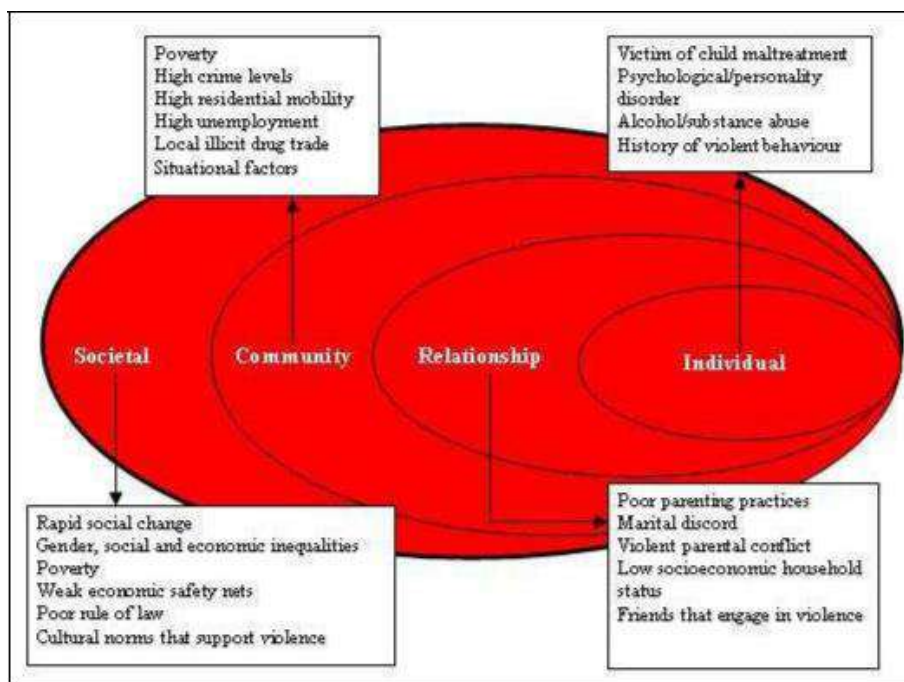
Poverty
High crime levels
High residential mobility
High unemployment
Local illicit drug trade
Situational factors

Victim of child maltreatment
Psychological/personality disorder
Alcohol/substance abuse
History of violent behaviour

Societal

Community

Relationship

Individual

Rapid social change
Gender, social and economic inequalities
Poverty
Weak economic safety nets
Poor rule of law
Cultural norms that support violence

Poor parenting practices
Marital discord
Violent parental conflict
Low socioeconomic household status
Friends that engage in violence